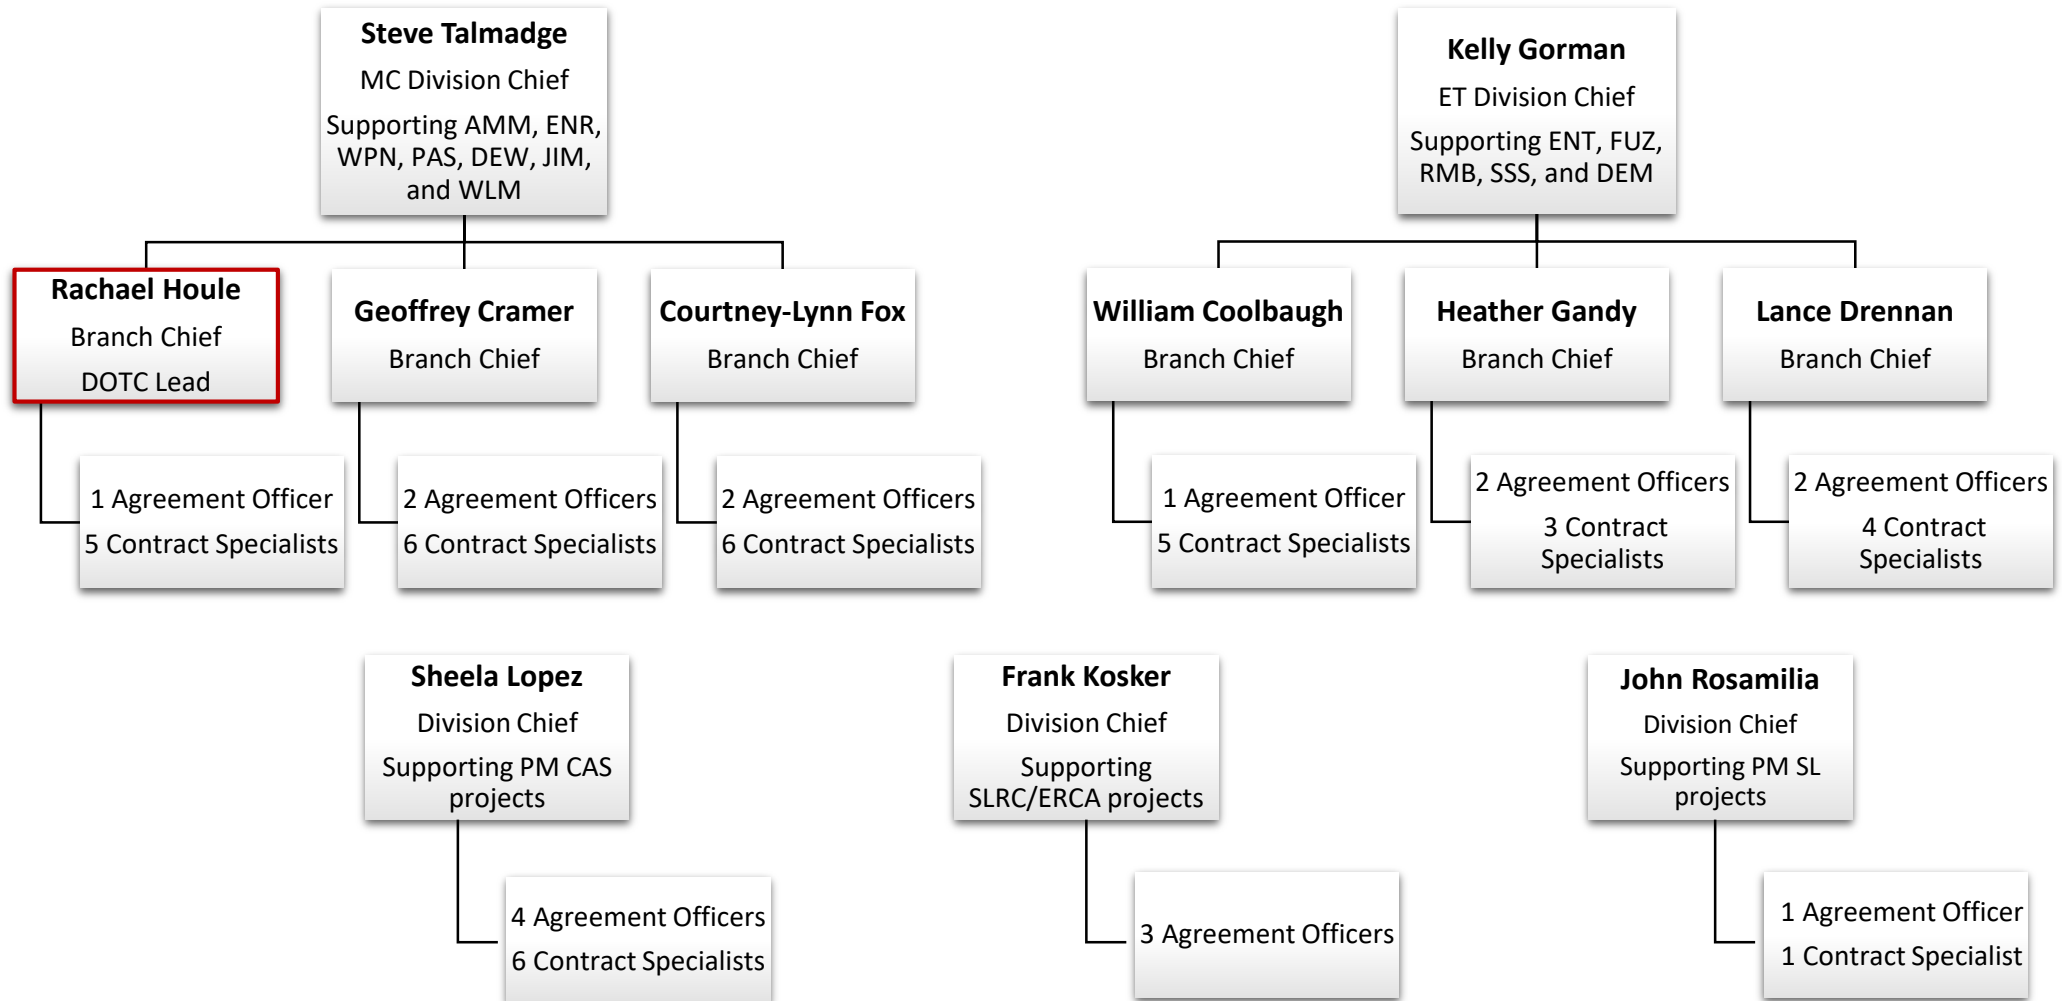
Steve Talmadge
MC Division Chief
Supporting AMM, ENR, WPN, PAS, DEW, JIM, and WLM

Rachael Houle
Branch Chief
DOTC Lead

1 Agreement Officer
5 Contract Specialists

Geoffrey Cramer
Branch Chief

2 Agreement Officers
6 Contract Specialists

Courtney-Lynn Fox
Branch Chief

2 Agreement Officers
6 Contract Specialists

Kelly Gorman
ET Division Chief
Supporting ENT, FUZ, RMB, SSS, and DEM

William Coolbaugh
Branch Chief

1 Agreement Officer
5 Contract Specialists

Heather Gandy
Branch Chief

2 Agreement Officers
3 Contract Specialists

Lance Drennan
Branch Chief

2 Agreement Officers
4 Contract Specialists

Sheela Lopez
Division Chief
Supporting PM CAS projects

4 Agreement Officers
6 Contract Specialists

Frank Kosker
Division Chief
Supporting SLRC/ERCA projects

3 Agreement Officers

John Rosamilia
Division Chief
Supporting PM SL projects

1 Agreement Officer
1 Contract Specialist